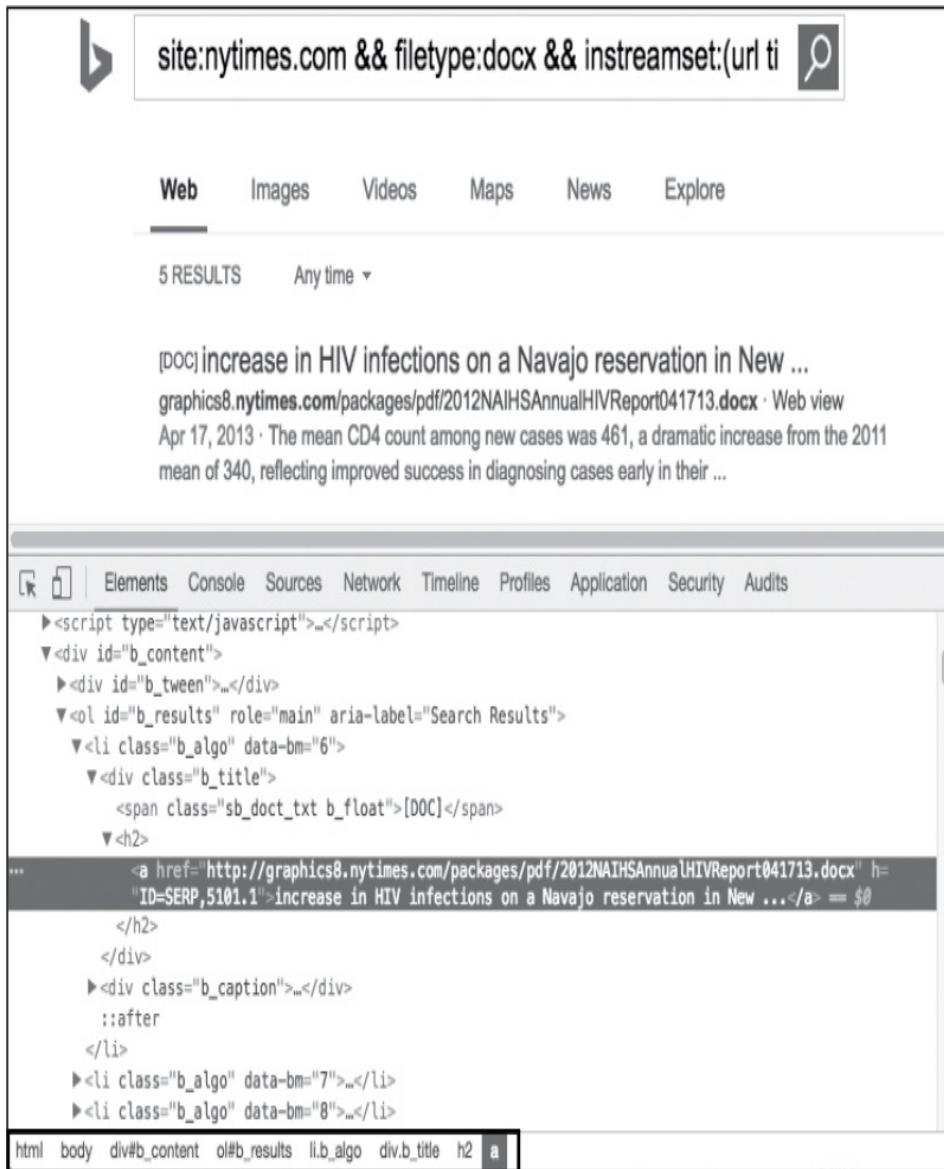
site:nytimes.com && filetype:docx && instreamset:(url ti

Web Images Videos Maps News Explore

5 RESULTS Any time ▾

[DOC] increase in HIV infections on a Navajo reservation in New ...
graphics8.nytimes.com/packages/pdf/2012NAIHSAnnualHIVReport041713.docx · Web view
Apr 17, 2013 · The mean CD4 count among new cases was 461, a dramatic increase from the 2011 mean of 340, reflecting improved success in diagnosing cases early in their ...

Elements Console Sources Network Timeline Profiles Application Security Audits

▶<script type="text/javascript">…</script>
▼<div id="b_content">
▶<div id="b_tween">…</div>
▼<ol id="b_results" role="main" aria-label="Search Results">
▼<li class="b_algo" data-bm="6">
▼<div class="b_title">
<span class="sb_doct_txt b_float">[DOC]</span>
▼<h2>
... <a href="http://graphics8.nytimes.com/packages/pdf/2012NAIHSAnnualHIVReport041713.docx" h="ID=SERP,5101.1">increase in HIV infections on a Navajo reservation in New ...</a> == $0
</h2>
</div>
▶<div class="b_caption">…</div>
::after
</li>
▶<li class="b_algo" data-bm="7">…</li>
▶<li class="b_algo" data-bm="8">…</li>

html body div#b_content ol#b_results li.b_algo div.b_title h2 a